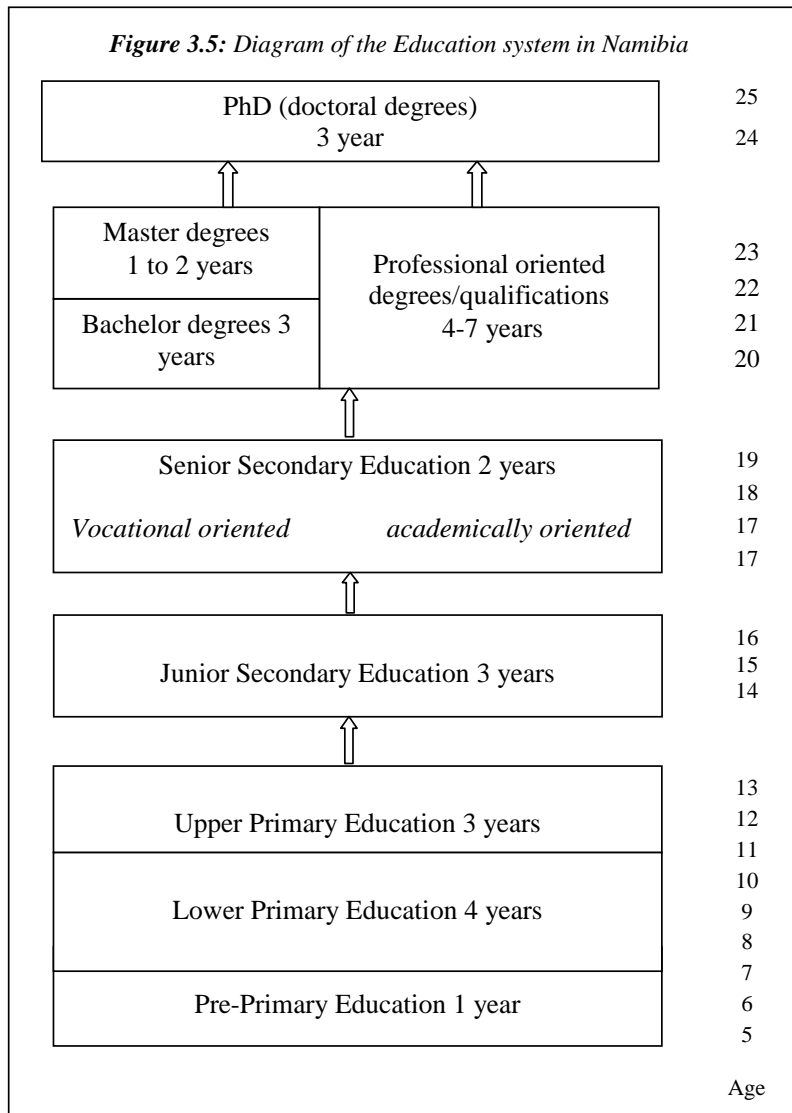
*Figure 3.5: Diagram of the Education system in Namibia*

PhD (doctoral degrees)
3 year

25
24

Master degrees
1 to 2 years

Bachelor degrees 3 years

Professional oriented degrees/qualifications
4-7 years

23
22
21
20

Senior Secondary Education 2 years

*Vocational oriented* *academically oriented*

19
18
17
17

Junior Secondary Education 3 years

16
15
14

Upper Primary Education 3 years

13
12
11

Lower Primary Education 4 years

10
9
8

Pre-Primary Education 1 year

7
6
5

Age